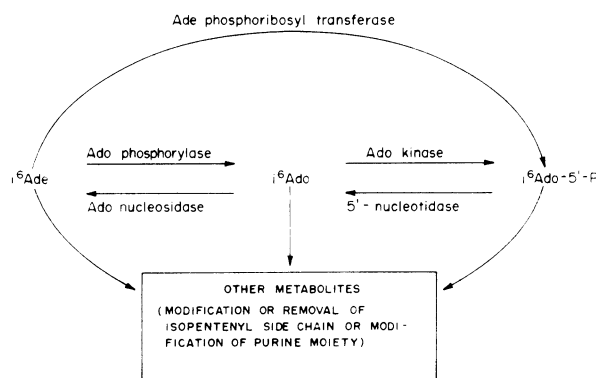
Ade phosphoribosyl transferase

$i^6$Ade

Ado phosphorylase

Ado nucleosidase

$i^6$Ado

Ado kinase

5'- nucleotidase

$i^6$Ado-5'-P

OTHER METABOLITES

(MODIFICATION OR REMOVAL OF ISOPENTENYL SIDE CHAIN OR MODIFICATION OF PURINE MOIETY)